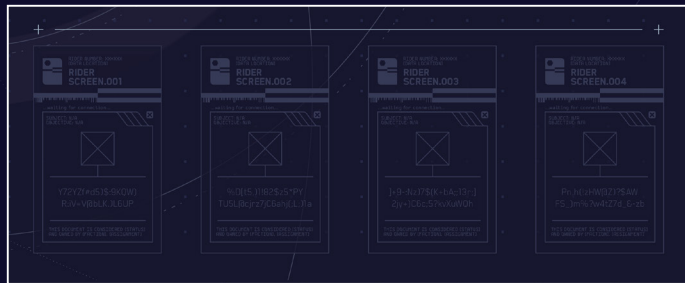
RIDER SCREEN.001

Y7?Y?!+d(!$-$K?DW]
R:W-VB(bLK:JLEUP

RIDER SCREEN.002

%(D)5:]HBZ$:S*P?
TU5L8(q)rz7?C6shj(-L:?a

RIDER SCREEN.003

J-]9-Xz!7?DK-t4c!7?-]
Z(y-!C6c:S?kvXaWDh

RIDER SCREEN.004

Pr.N[:HWBZ?!?$AW
F5_]m%r?a4!Z7d_6-zb